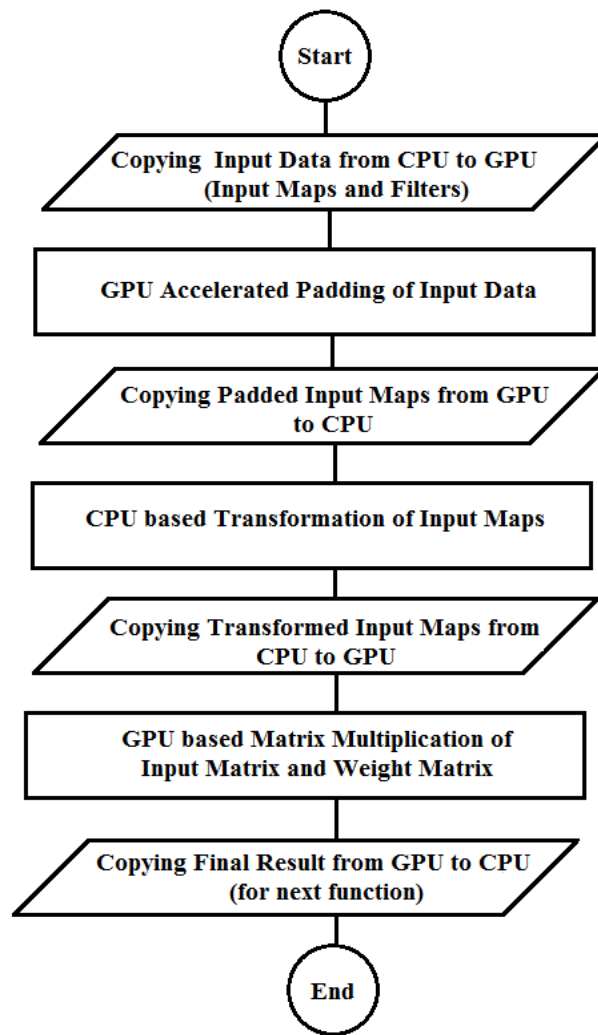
Start

Copying Input Data from CPU to GPU (Input Maps and Filters)

GPU Accelerated Padding of Input Data

Copying Padded Input Maps from GPU to CPU

CPU based Transformation of Input Maps

Copying Transformed Input Maps from CPU to GPU

GPU based Matrix Multiplication of Input Matrix and Weight Matrix

Copying Final Result from GPU to CPU (for next function)

End